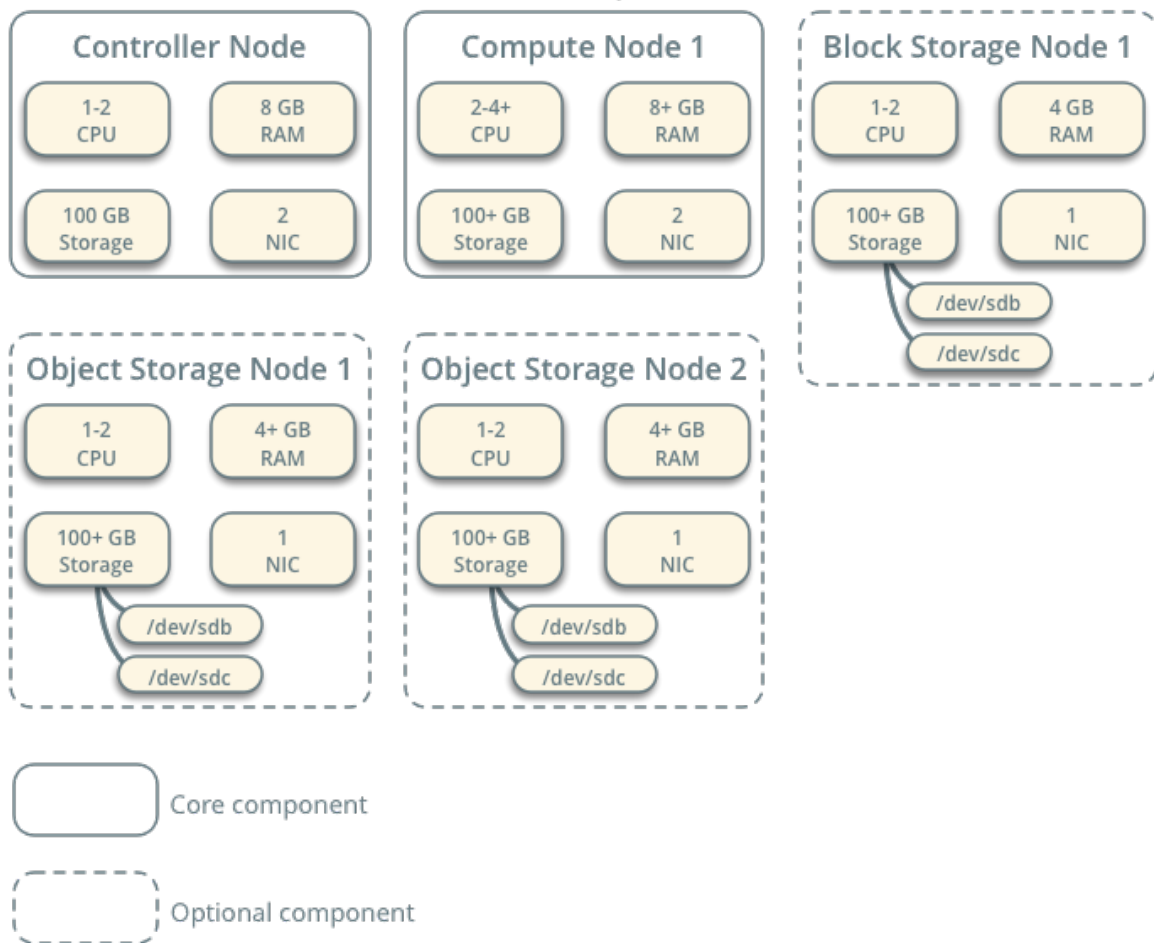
Controller Node

1-2 CPU

8 GB RAM

100 GB Storage

2 NIC

Compute Node 1

2-4+ CPU

8+ GB RAM

100+ GB Storage

2 NIC

Block Storage Node 1

1-2 CPU

4 GB RAM

100+ GB Storage

1 NIC

/dev/sdb

/dev/sdc

Object Storage Node 1

1-2 CPU

4+ GB RAM

100+ GB Storage

1 NIC

/dev/sdb

/dev/sdc

Object Storage Node 2

1-2 CPU

4+ GB RAM

100+ GB Storage

1 NIC

/dev/sdb

/dev/sdc

Core component

Optional component